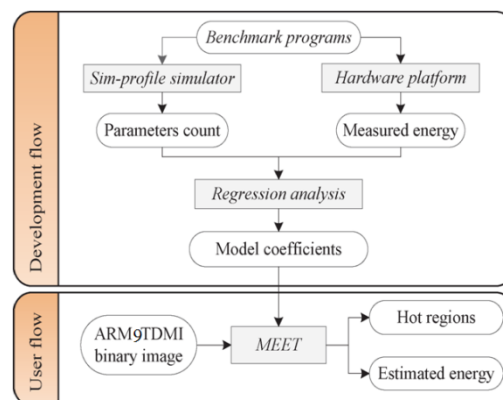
Development flow

Benchmark programs

Sim-profile simulator

Hardware platform

Parameters count

Measured energy

Regression analysis

Model coefficients

User flow

ARM9TDMI binary image

MEET

Hot regions

Estimated energy